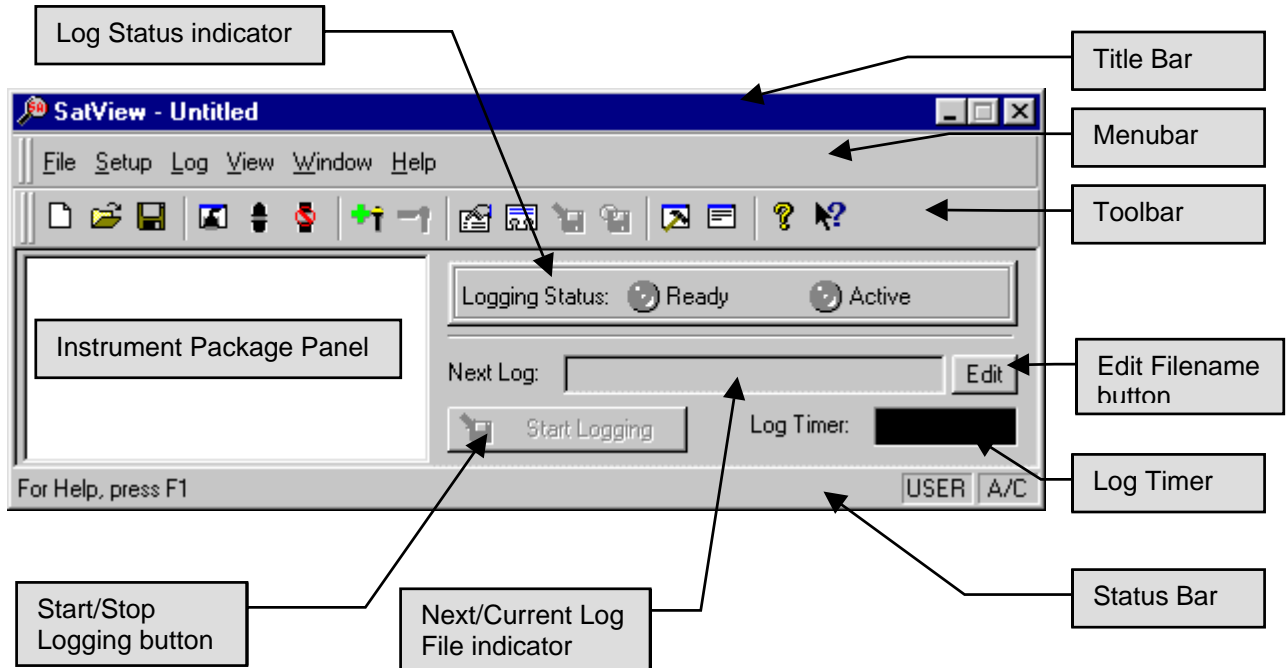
Log Status indicator

Title Bar

SatView - Untitled

Menubar

File Setup Log View Window Help

Toolbar

Logging Status: Ready Active

Instrument Package Panel

Next Log:

Edit

Edit Filename button

Start Logging

Log Timer:

Log Timer

For Help, press F1

USER A/C

Start/Stop Logging button

Next/Current Log File indicator

Status Bar